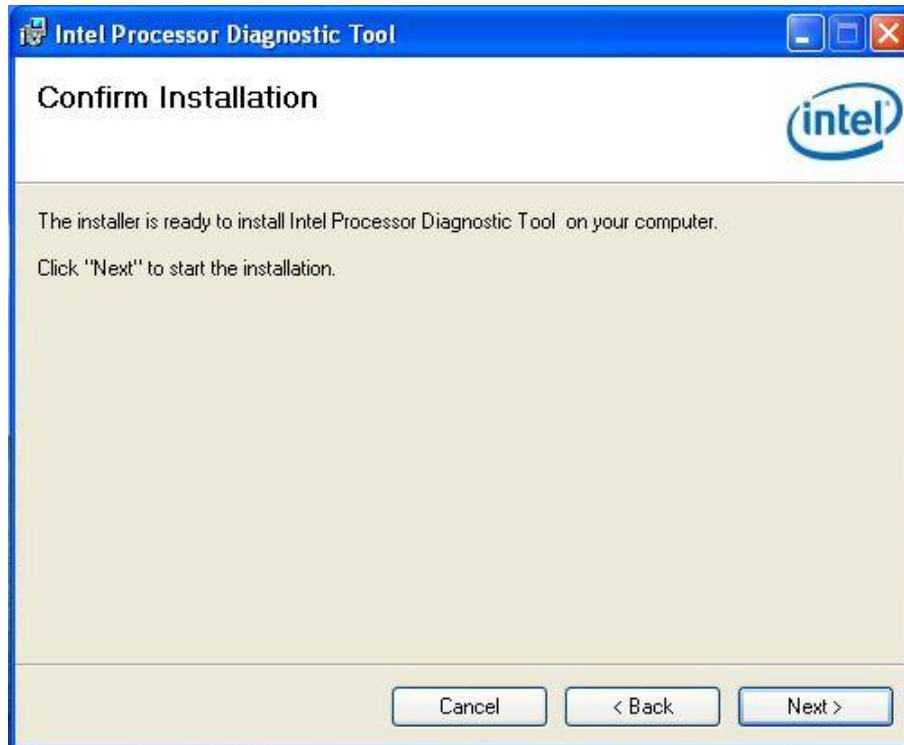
Intel Processor Diagnostic Tool

Confirm Installation

intel

The installer is ready to install Intel Processor Diagnostic Tool on your computer.

Click "Next" to start the installation.

Cancel

< Back

Next >